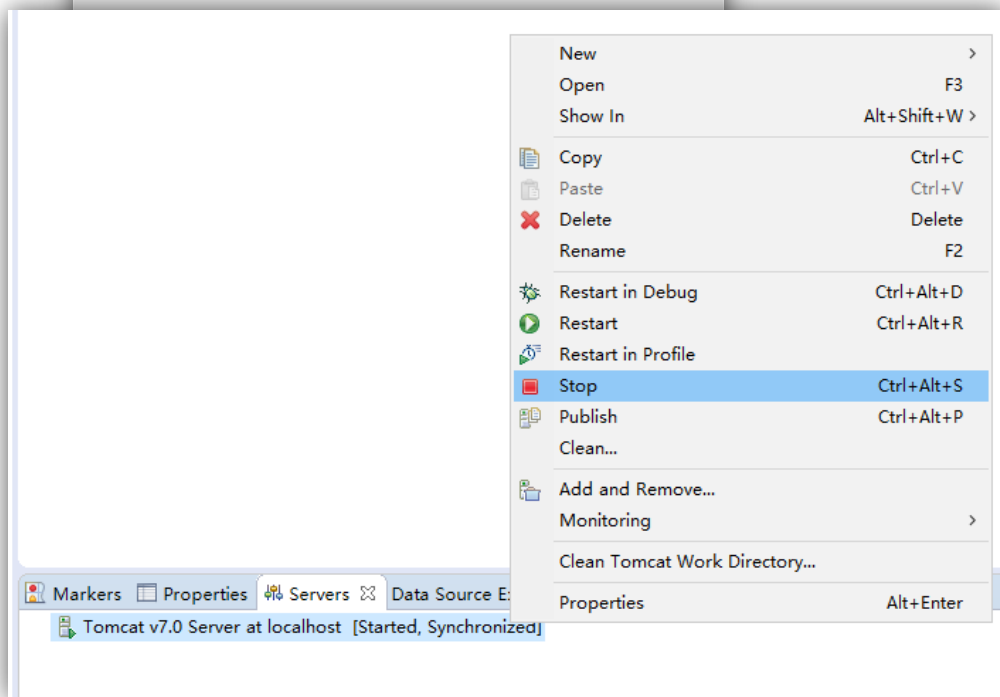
New >
Open F3
Show In Alt+Shift+W >

Copy Ctrl+C
Paste Ctrl+V
Delete Delete
Rename F2

Restart in Debug Ctrl+Alt+D
Restart Ctrl+Alt+R
Restart in Profile
Stop Ctrl+Alt+S
Publish Ctrl+Alt+P
Clean...

Add and Remove...
Monitoring >

Clean Tomcat Work Directory...

Properties Alt+Enter

Markers Properties Servers Data Source E

Tomcat v7.0 Server at localhost [Started, Synchronized]